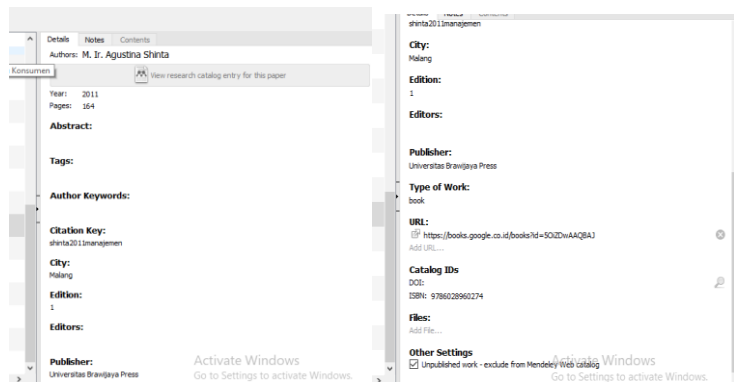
Details Notes Contents
Authors: M. Ir. Agustina Shinta
Konsumen
View research catalog entry for this paper
Year: 2011
Pages: 164
Abstract:
Tags:
Author Keywords:
Citation Key:
shinta2011manajemen
City:
Malang
Edition:
1
Editors:
Publisher:
Universitas Brawijaya Press
Activate Windows
Go to Settings to activate Windows.

Details Notes Contents
shinta2011manajemen
City:
Malang
Edition:
1
Editors:
Publisher:
Universitas Brawijaya Press
Type of Work:
book
URL:
https://books.google.co.id/books?id=5OiZDwAAQBAJ
Add URL...
Catalog IDs
DOI:
ISBN: 9786028960274
Files:
Add File...
Other Settings
Unpublished work - exclude from Mendeley Web catalog
Activate Windows
Go to Settings to activate Windows.